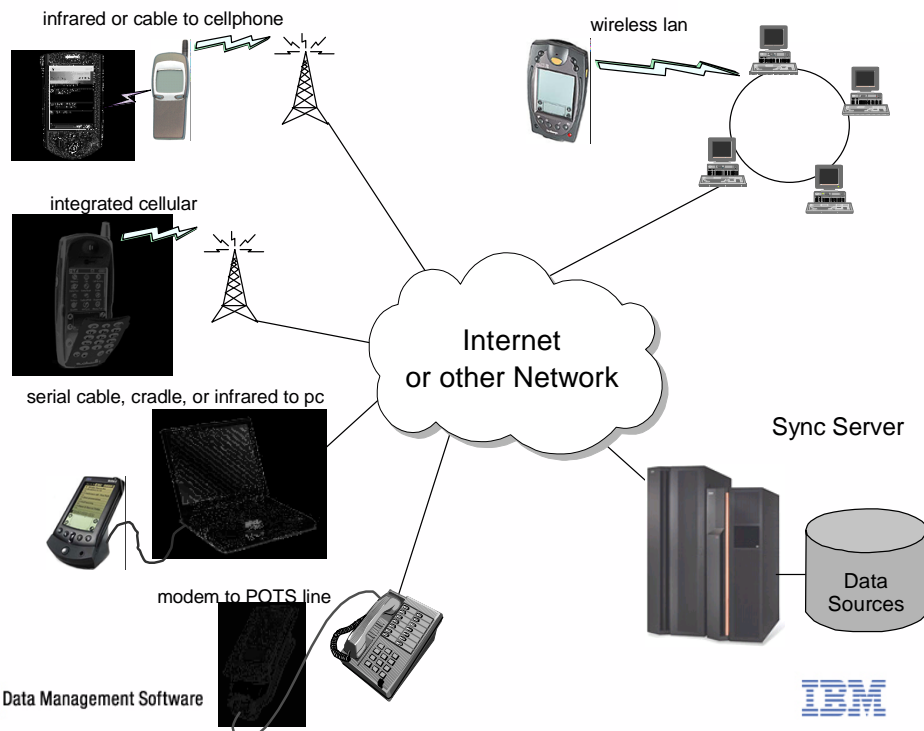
infrared or cable to cellphone

wireless lan

integrated cellular

Internet
or other Network

serial cable, cradle, or infrared to pc

Sync Server

Data
Sources

modem to POTS line

Data Management Software

IBM